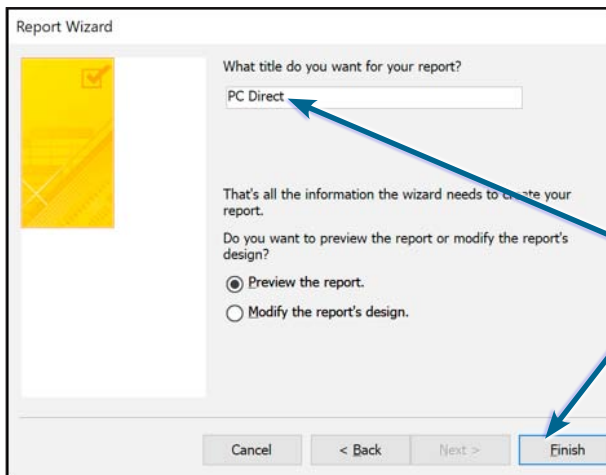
Report Wizard

What title do you want for your report?

PC Direct

That's all the information the wizard needs to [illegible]ate your report.

Do you want to preview the report or modify the report's design?

Preview the report.

Modify the report's design.

Cancel

< Back

Next >

Finish